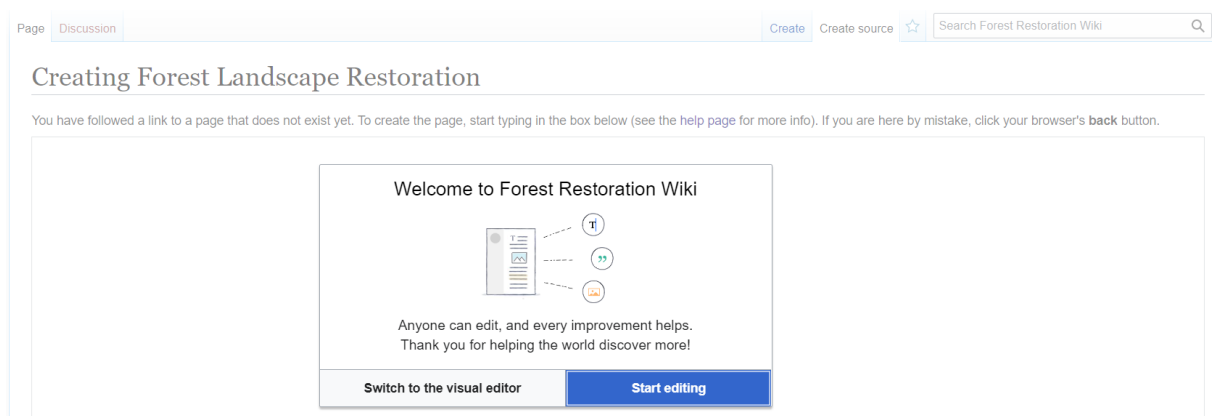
Page Discussion

Create Create source

Search Forest Restoration Wiki

Creating Forest Landscape Restoration

You have followed a link to a page that does not exist yet. To create the page, start typing in the box below (see the help page for more info). If you are here by mistake, click your browser's **back** button.

Welcome to Forest Restoration Wiki

T

,,

Anyone can edit, and every improvement helps.
Thank you for helping the world discover more!

Switch to the visual editor

Start editing